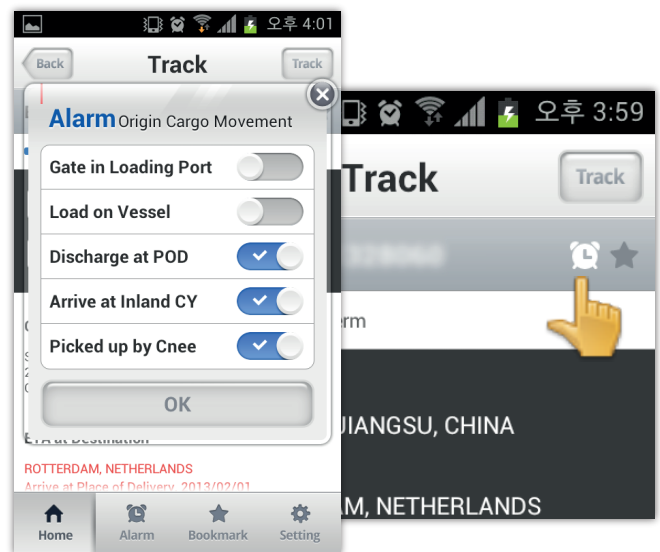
오후 4:01

Back
Track
Track

Alarm Origin Cargo Movement

Gate in Loading Port
Load on Vessel
Discharge at POD
Arrive at Inland CY
Picked up by Cnee

OK

ETA at Destination
ROTTERDAM, NETHERLANDS
Arrive at Place of Delivery, 2013/02/01

Home
Alarm
Bookmark
Setting

오후 3:59
Track
Track
erm
JIANGSU, CHINA
AM, NETHERLANDS